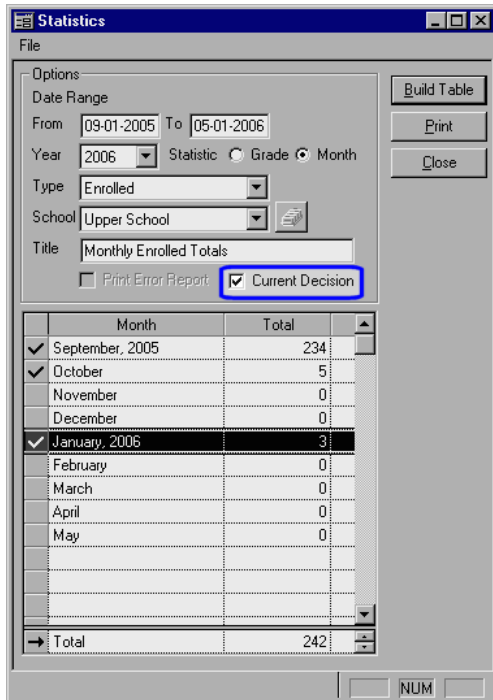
Statistics

File

Options

Date Range

From 09-01-2005 To 05-01-2006

Year 2006 Statistic Grade Month

Type Enrolled

School Upper School

Title Monthly Enrolled Totals

Print Error Report

Current Decision

Build Table

Print

Close

| | Month | Total |
|---|---|---|
| ✓ | September, 2005 | 234 |
| ✓ | October | 5 |
| | November | 0 |
| | December | 0 |
| ✓ | January, 2006 | 3 |
| | February | 0 |
| | March | 0 |
| | April | 0 |
| | May | 0 |
| → | Total | 242 |

NUM